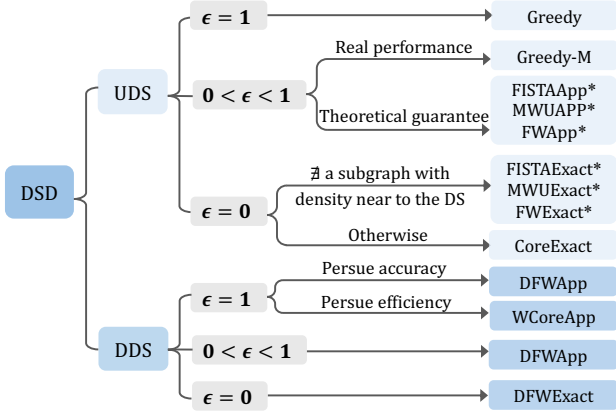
DSD

UDS

$\epsilon = 1$

Greedy

$0 < \epsilon < 1$

Real performance

Greedy-M

Theoretical guarantee

FISTAApp*
MWUAPP*
FWApp*

$\epsilon = 0$

$\nexists$ a subgraph with density near to the DS

FISTAExact*
MWUExact*
FWExact*

Otherwise

CoreExact

DDS

$\epsilon = 1$

Persue accuracy

DFWApp

Persue efficiency

WCoreApp

$0 < \epsilon < 1$

DFWApp

$\epsilon = 0$

DFWExact